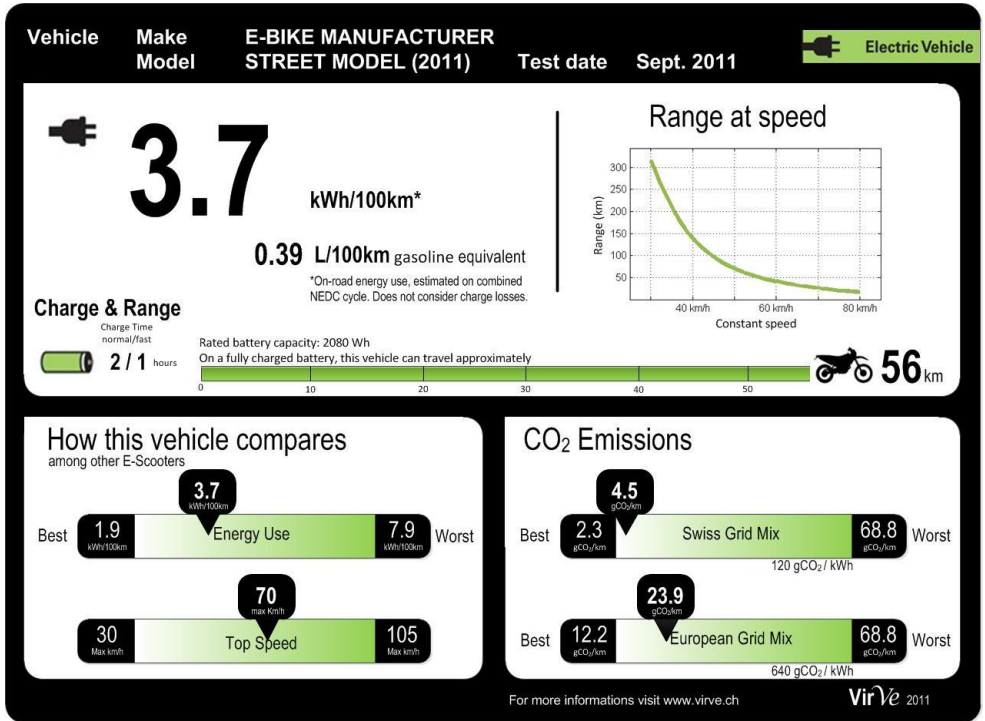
Vehicle Make Model E-BIKE MANUFACTURER STREET MODEL (2011) Test date Sept. 2011

Electric Vehicle

3.7 kWh/100km*

0.39 L/100km gasoline equivalent

*On-road energy use, estimated on combined NEDC cycle. Does not consider charge losses.

Range at speed

| 300 |
| 250 |
| 200 |
| 150 |
| 100 |
| 50 |

Range (km)

40 km/h 60 km/h 80 km/h
Constant speed

Charge & Range

Charge Time normal/fast

2 / 1 hours

Rated battery capacity: 2080 Wh
On a fully charged battery, this vehicle can travel approximately

0 10 20 30 40 50

56 km

How this vehicle compares
among other E-Scooters

3.7 kWh/100km

Best 1.9 kWh/100km Energy Use 7.9 kWh/100km Worst

70 max Km/h

30 Max km/h Top Speed 105 Max km/h

$CO_2$ Emissions

4.5 $gCO_2/km$

Best 2.3 $gCO_2/km$ Swiss Grid Mix 68.8 $gCO_2/km$ Worst

120 $gCO_2$ / kWh

23.9 $gCO_2/km$

Best 12.2 $gCO_2/km$ European Grid Mix 68.8 $gCO_2/km$ Worst

640 $gCO_2$ / kWh

For more informations visit www.virve.ch

VirVe 2011